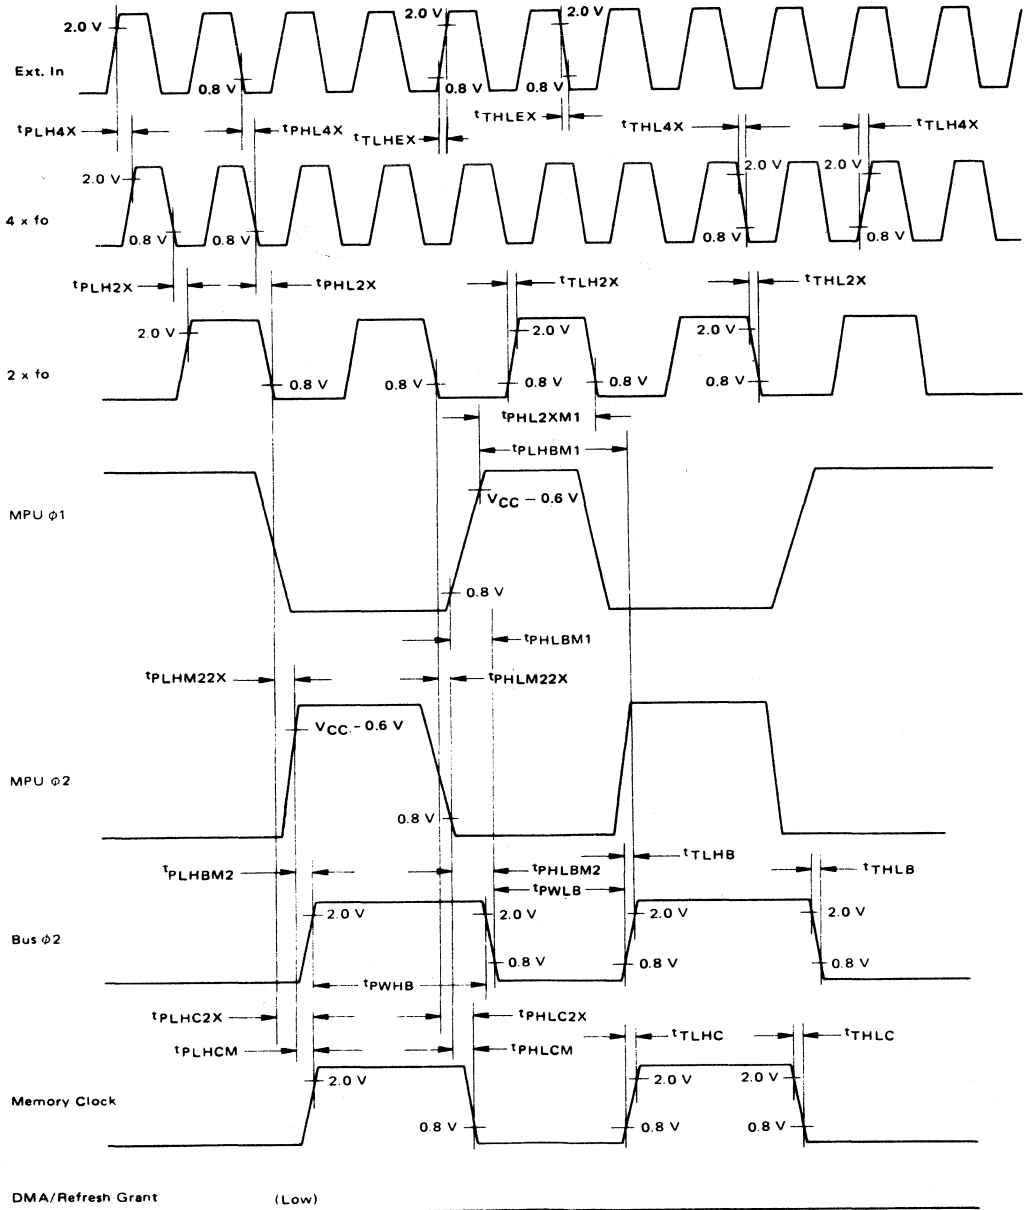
2.0 V
Ext. In
0.8 V
2.0 V
0.8 V
2.0 V
0.8 V
$t_{PLH4X}$
$t_{PHL4X}$
$t_{TLHEX}$
$t_{THLEX}$
$t_{THL4X}$
$t_{TLH4X}$
2.0 V
2.0 V
2.0 V
4 x fo
0.8 V
0.8 V
0.8 V
0.8 V
$t_{PLH2X}$
$t_{PHL2X}$
$t_{TLH2X}$
$t_{THL2X}$
2.0 V
2.0 V
2.0 V
2 x fo
0.8 V
0.8 V
0.8 V
0.8 V
0.8 V
$t_{PHL2XM1}$
$t_{PLHBM1}$
MPU $\phi$1
$V_{CC}$ – 0.6 V
0.8 V
$t_{PHLBM1}$
$t_{PLHM22X}$
$t_{PHLM22X}$
$V_{CC}$ - 0.6 V
MPU $\phi$2
0.8 V
$t_{PLHBM2}$
$t_{PHLBM2}$
$t_{TLHB}$
$t_{THLB}$
$t_{PWLB}$
2.0 V
2.0 V
2.0 V
2.0 V
Bus $\phi$2
0.8 V
0.8 V
0.8 V
$t_{PWHB}$
$t_{PLHC2X}$
$t_{PHLC2X}$
$t_{PLHCM}$
$t_{PHLCM}$
$t_{TLHC}$
$t_{THLC}$
2.0 V
2.0 V
2.0 V
Memory Clock
0.8 V
0.8 V
0.8 V
DMA/Refresh Grant
(Low)